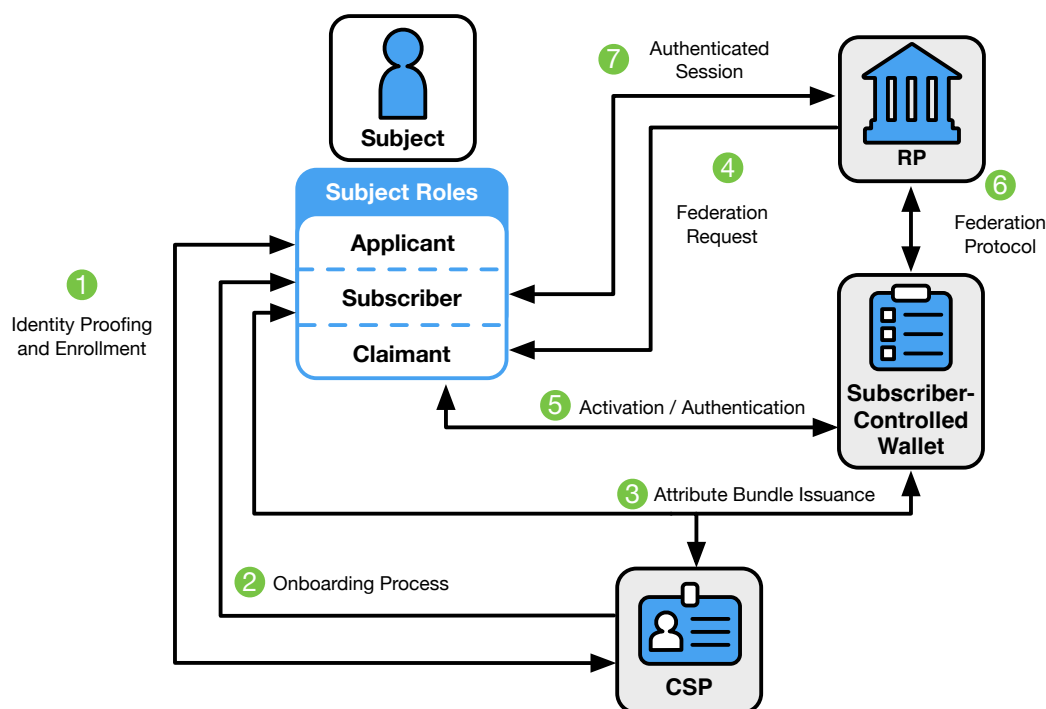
Subject

Subject Roles

Applicant

Subscriber

Claimant

7 Authenticated Session

RP

4 Federation Request

6 Federation Protocol

1 Identity Proofing and Enrollment

5 Activation / Authentication

Subscriber-Controlled Wallet

3 Attribute Bundle Issuance

2 Onboarding Process

CSP